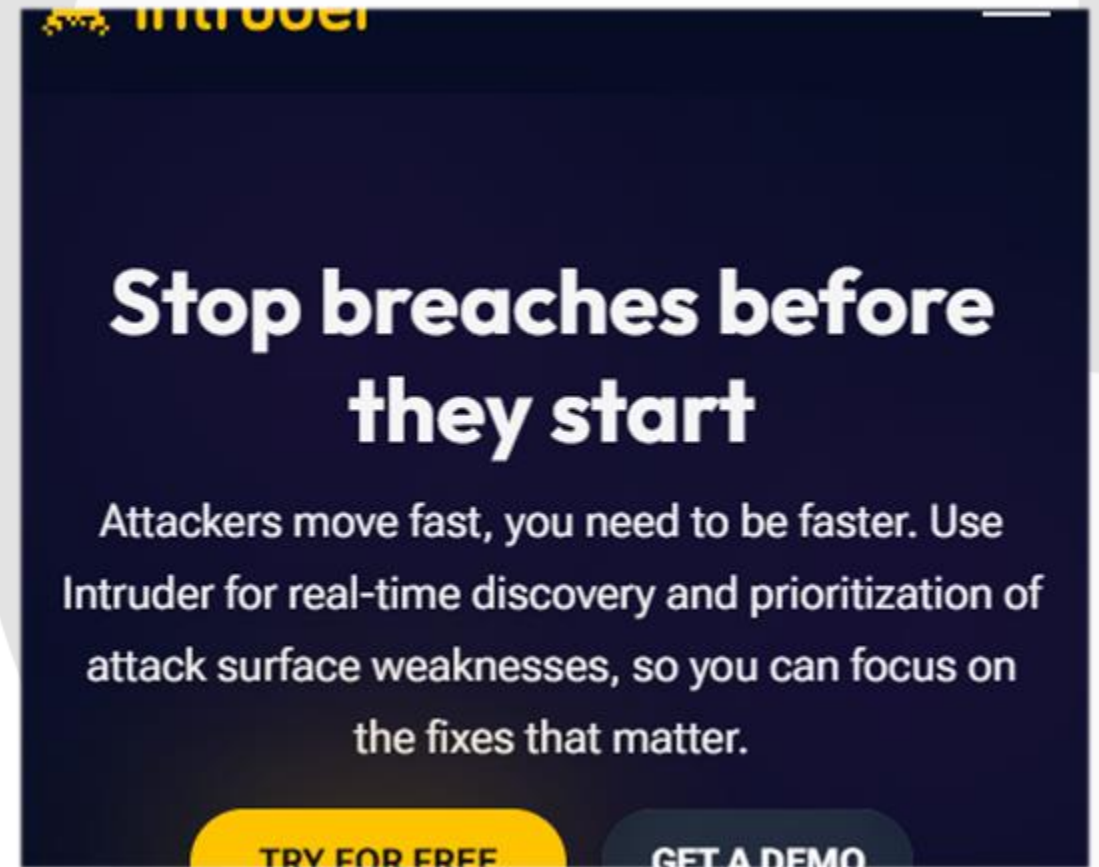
intruder

Stop breaches before they start

Attackers move fast, you need to be faster. Use Intruder for real-time discovery and prioritization of attack surface weaknesses, so you can focus on the fixes that matter.

TRY FOR FREE GET A DEMO